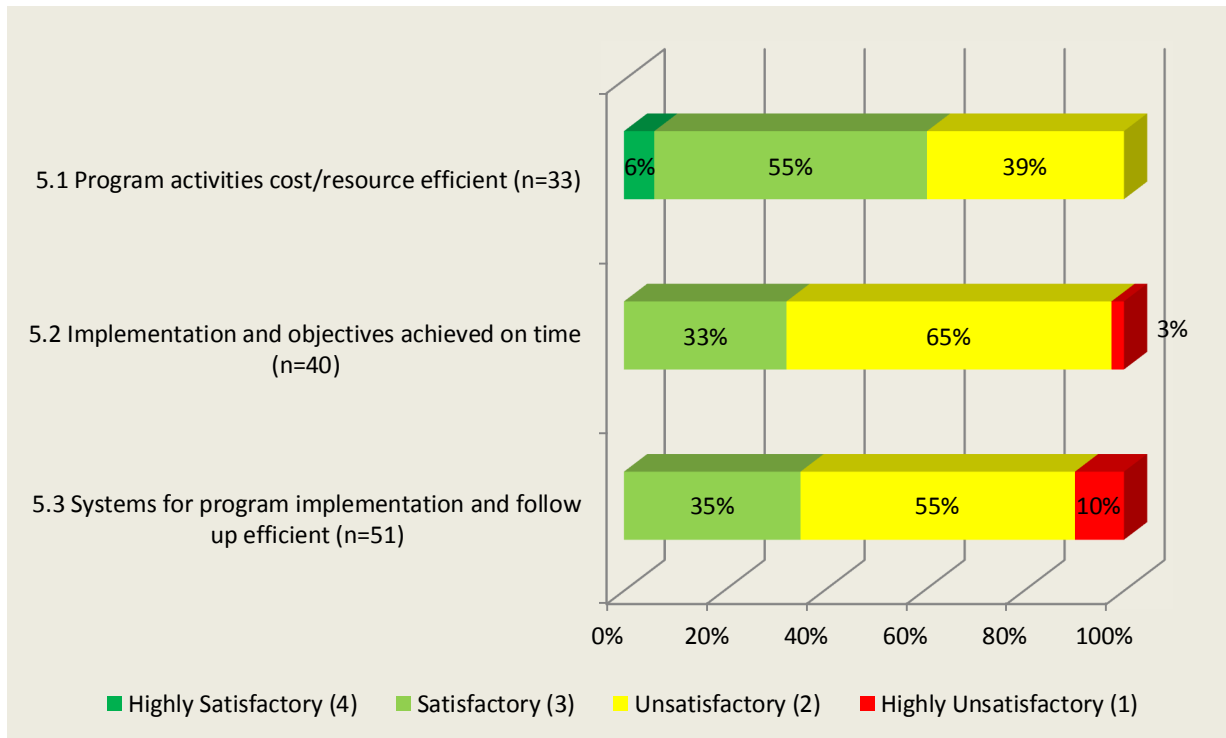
5.1 Program activities cost/resource efficient (n=33)

6%

55%

39%

5.2 Implementation and objectives achieved on time (n=40)

33%

65%

3%

5.3 Systems for program implementation and follow up efficient (n=51)

35%

55%

10%

0%

20%

40%

60%

80%

100%

Highly Satisfactory (4)

Satisfactory (3)

Unsatisfactory (2)

Highly Unsatisfactory (1)